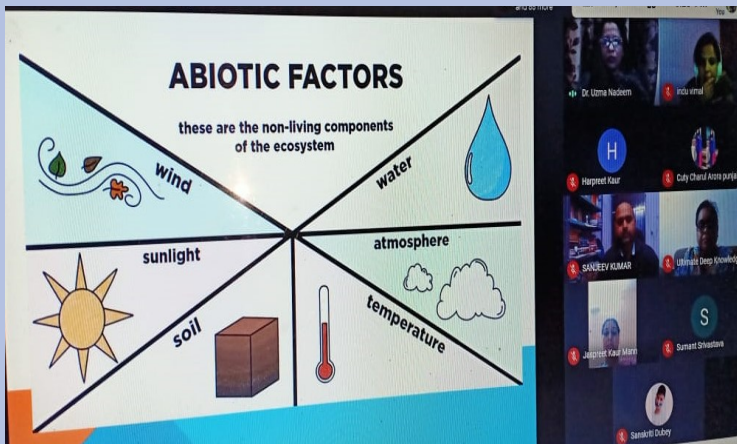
and 80 more

You

ABIOTIC FACTORS

these are the non-living components of the ecosystem

wind

water

sunlight

atmosphere

soil

temperature

Dr. Uzma Nadeem

incu vimal

H

Harpreet Kaur

Cuty Charul Arora punja

SANJEEV KUMAR

Ultimate Deep Knowled

Jaspreet Kaur Mann

S

Sumant Srivastava

Sanskriti Dubey